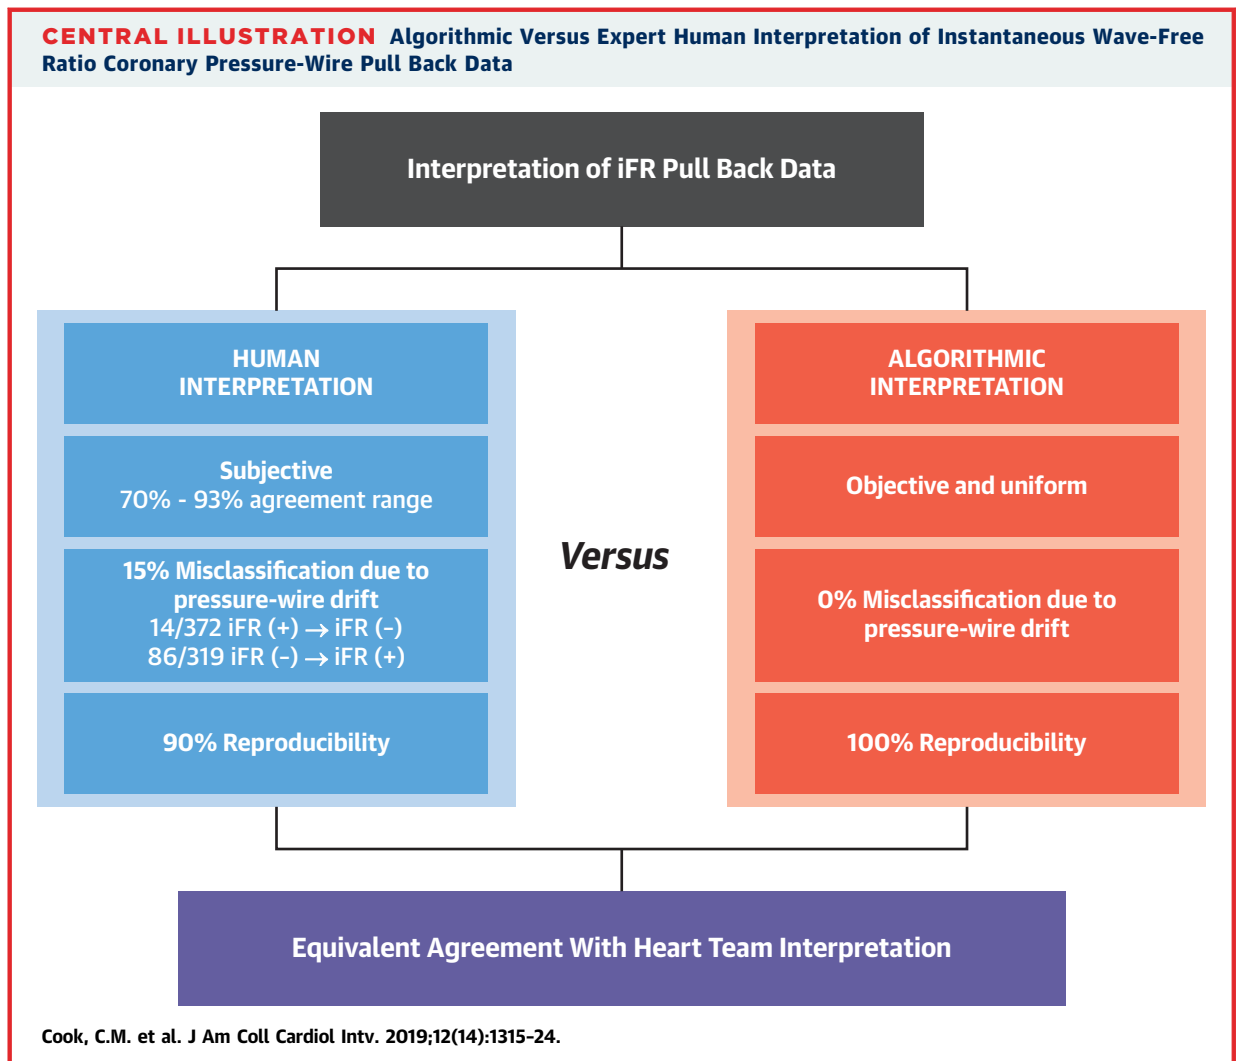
CENTRAL ILLUSTRATION Algorithmic Versus Expert Human Interpretation of Instantaneous Wave-Free Ratio Coronary Pressure-Wire Pull Back Data

Interpretation of iFR Pull Back Data

HUMAN INTERPRETATION

Subjective
70% - 93% agreement range

15% Misclassification due to pressure-wire drift
14/372 iFR (+) → iFR (-)
86/319 iFR (-) → iFR (+)

90% Reproducibility

Versus

ALGORITHMIC INTERPRETATION

Objective and uniform

0% Misclassification due to pressure-wire drift

100% Reproducibility

Equivalent Agreement With Heart Team Interpretation

Cook, C.M. et al. J Am Coll Cardiol Intv. 2019;12(14):1315–24.